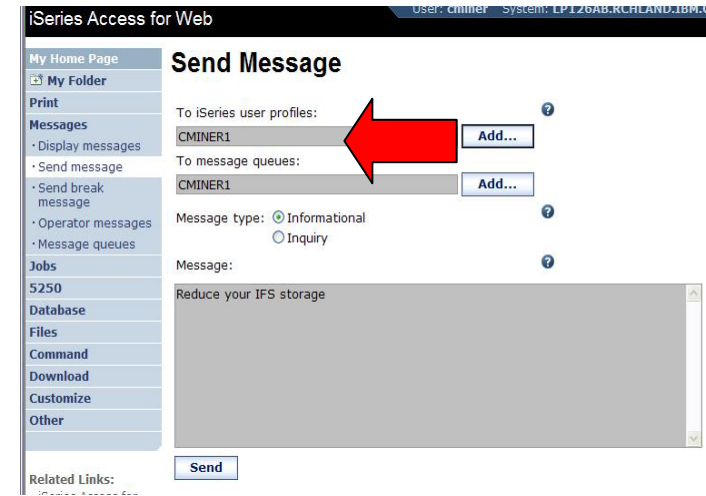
iSeries Access for Web

User: cminer System: LP126AB.RCHLAND.IBM.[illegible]

My Home Page
My Folder
Print
Messages
· Display messages
· Send message
· Send break message
· Operator messages
· Message queues
Jobs
5250
Database
Files
Command
Download
Customize
Other

Related Links:
iSeries Access for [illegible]

Send Message

To iSeries user profiles:
CMINER1
Add...
To message queues:
CMINER1
Add...
Message type: Informational
Inquiry
Message:
Reduce your IFS storage

Send